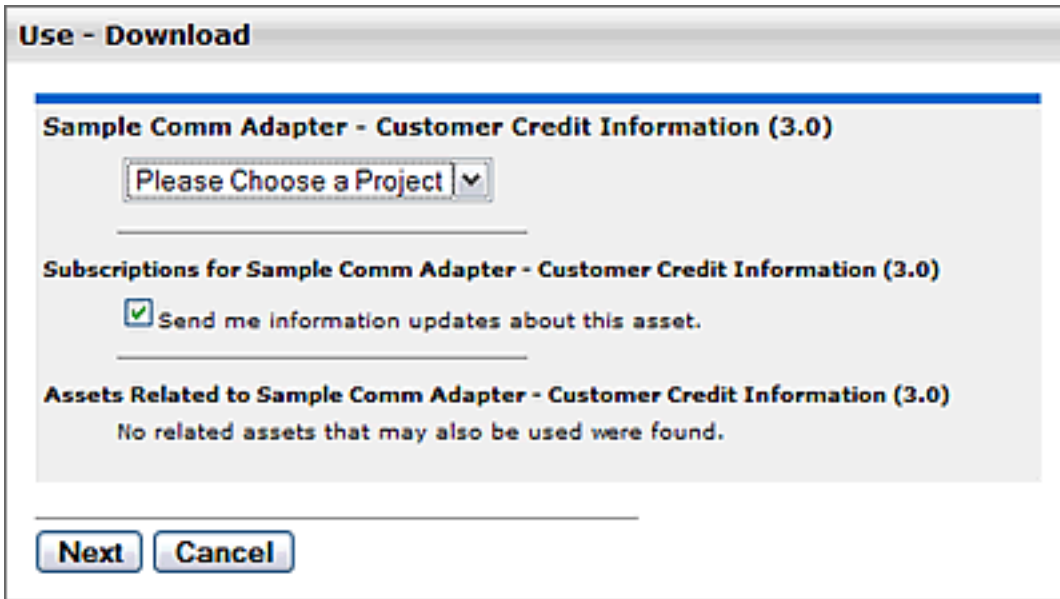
Use - Download

Sample Comm Adapter - Customer Credit Information (3.0)

Please Choose a Project

Subscriptions for Sample Comm Adapter - Customer Credit Information (3.0)

Send me information updates about this asset.

Assets Related to Sample Comm Adapter - Customer Credit Information (3.0)

No related assets that may also be used were found.

Next Cancel